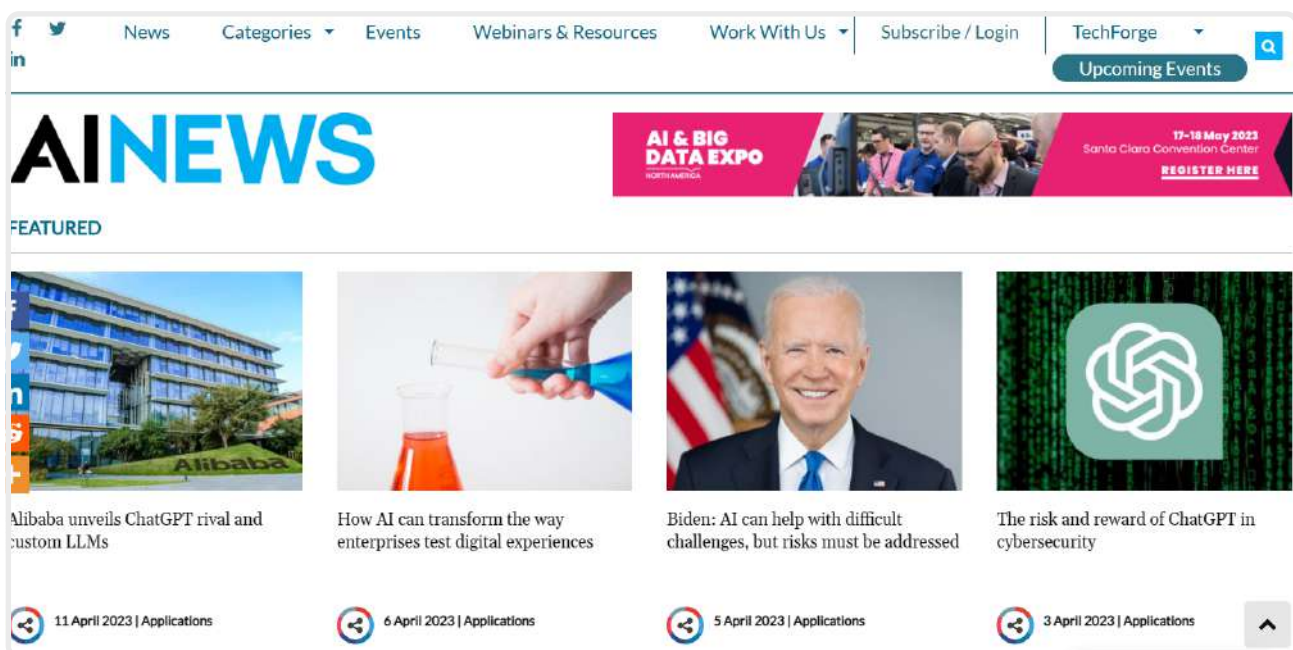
News Categories Events Webinars & Resources Work With Us Subscribe / Login TechForge

Upcoming Events

AINEWS

AI & BIG DATA EXPO NORTH AMERICA

17-18 May 2023 Santa Clara Convention Center

REGISTER HERE

FEATURED

Alibaba

Alibaba unveils ChatGPT rival and custom LLMs

11 April 2023 | Applications

How AI can transform the way enterprises test digital experiences

6 April 2023 | Applications

Biden: AI can help with difficult challenges, but risks must be addressed

5 April 2023 | Applications

The risk and reward of ChatGPT in cybersecurity

3 April 2023 | Applications